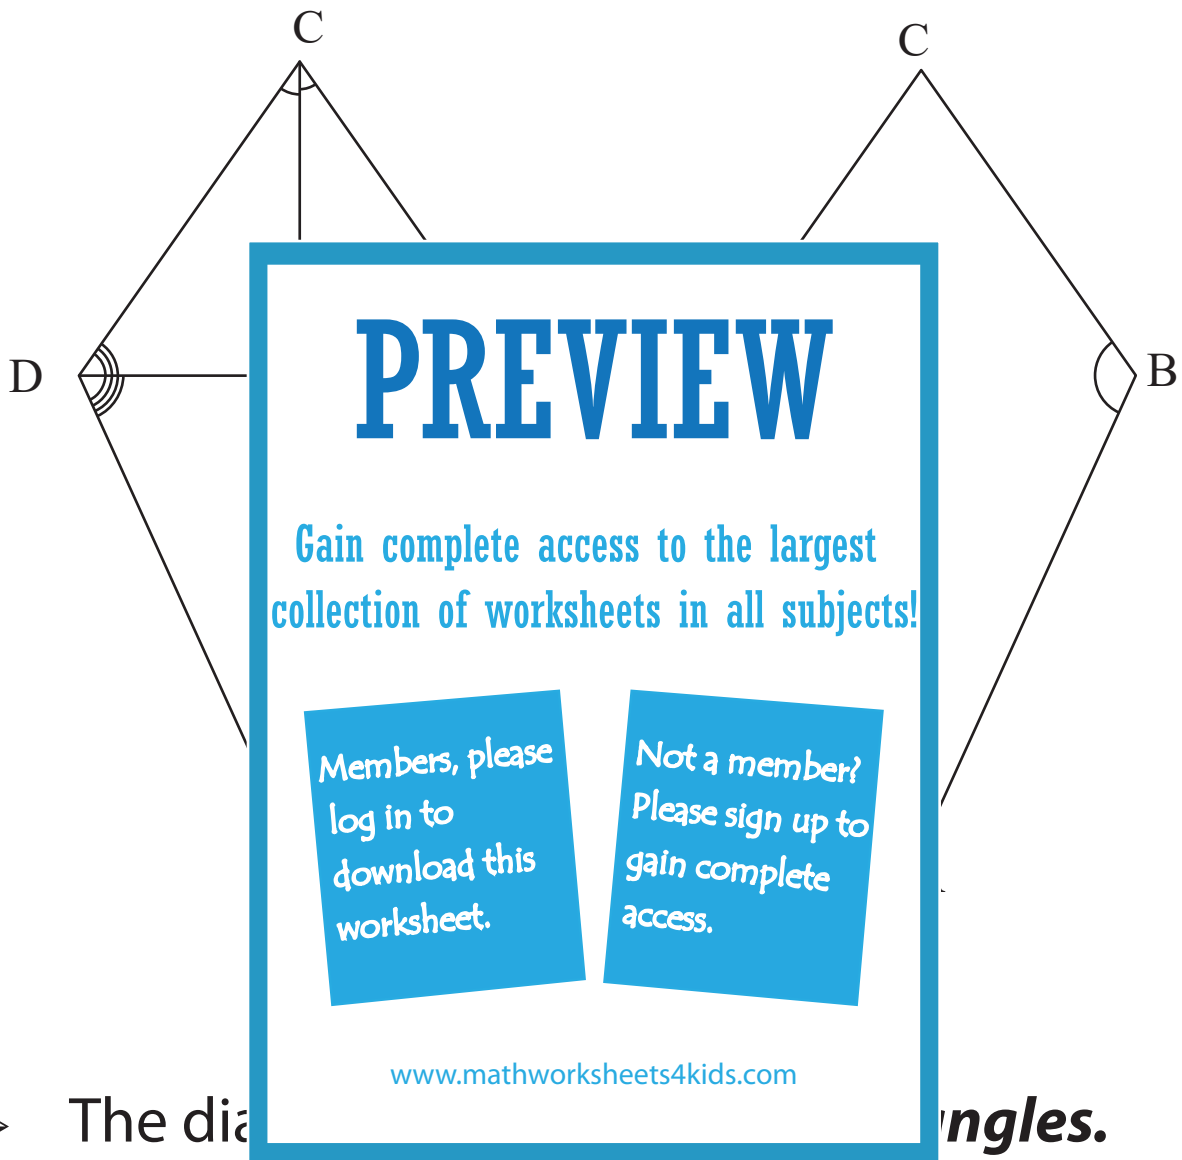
C

C

D

B

PREVIEW

Gain complete access to the largest collection of worksheets in all subjects!

Members, please log in to download this worksheet.

Not a member? Please sign up to gain complete access.

www.mathworksheets4kids.com

The dia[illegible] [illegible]ngles.